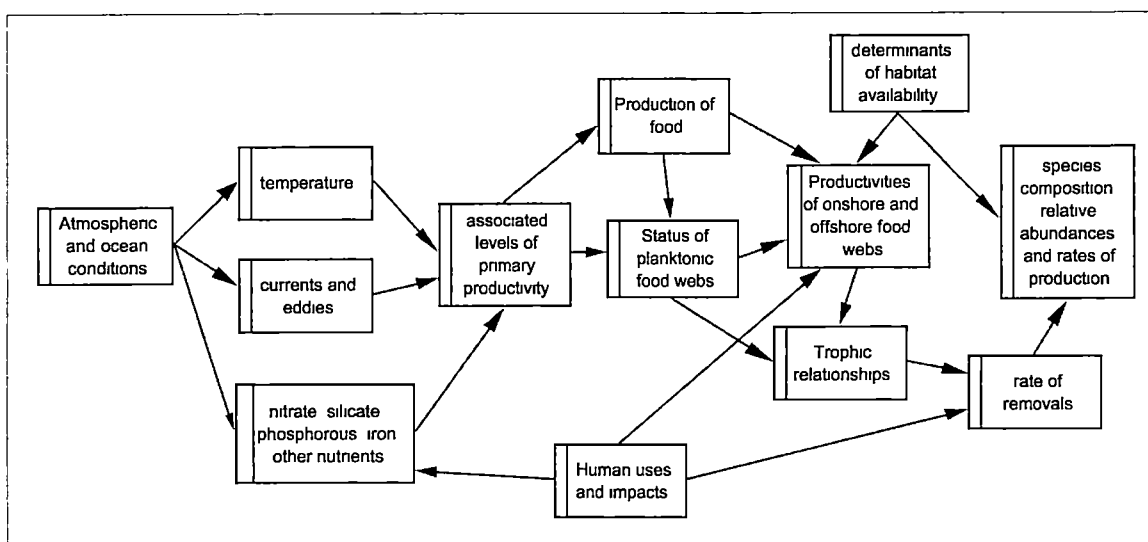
Atmospheric and ocean conditions

temperature

currents and eddies

nitrate silicate phosphorous iron other nutrients

associated levels of primary productivity

Production of food

Status of planktonic food webs

determinants of habitat availability

Productivities of onshore and offshore food webs

species composition relative abundances and rates of production

Trophic relationships

rate of removals

Human uses and impacts